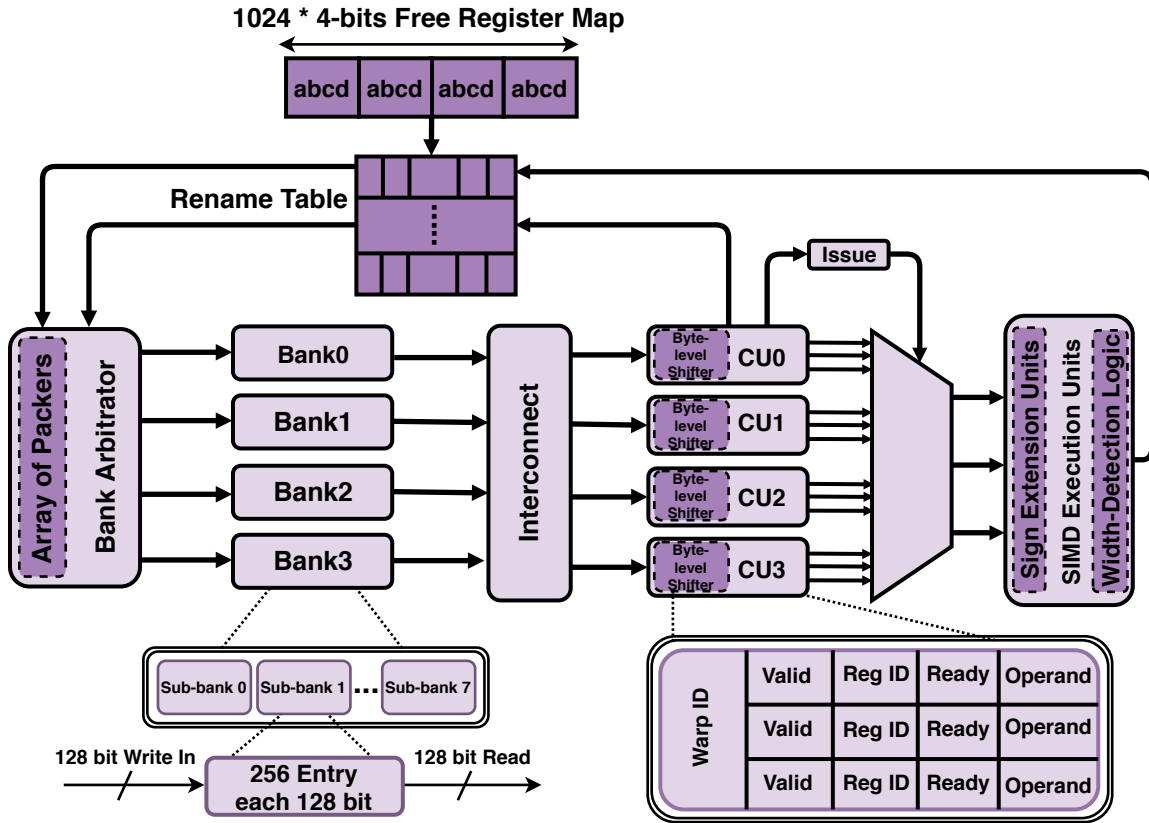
1024 * 4-bits Free Register Map

abcd abcd abcd abcd

Rename Table

Issue

Array of Packers

Bank Arbitrator

Bank0

Bank1

Bank2

Bank3

Interconnect

Byte-level Shifter CU0

Byte-level Shifter CU1

Byte-level Shifter CU2

Byte-level Shifter CU3

Sign Extension Units

SIMD Execution Units

Width-Detection Logic

Sub-bank 0 Sub-bank 1 ... Sub-bank 7

128 bit Write In

256 Entry each 128 bit

128 bit Read

Warp ID

| Valid | Reg ID | Ready | Operand |
|---|---|---|---|
| Valid | Reg ID | Ready | Operand |
| Valid | Reg ID | Ready | Operand |